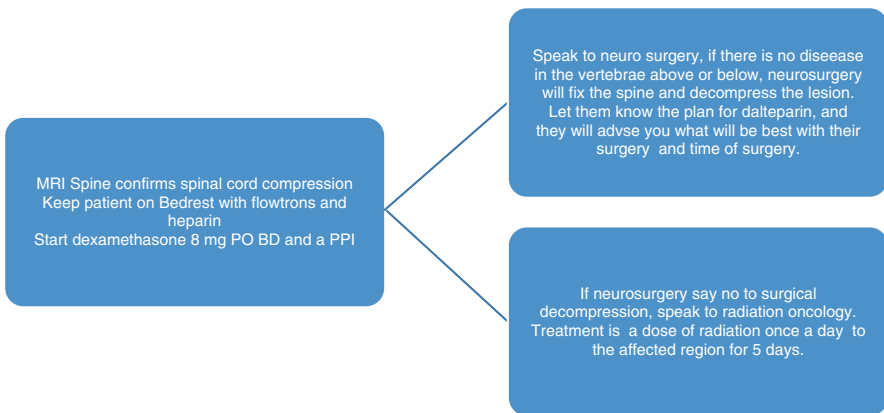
MRI Spine confirms spinal cord compression
Keep patient on Bedrest with flowtrons and heparin
Start dexamethasone 8 mg PO BD and a PPI

Speak to neuro surgery, if there is no diseease in the vertebrae above or below, neurosurgery will fix the spine and decompress the lesion. Let them know the plan for dalteparin, and they will advse you what will be best with their surgery and time of surgery.

If neurosurgery say no to surgical decompression, speak to radiation oncology. Treatment is a dose of radiation once a day to the affected region for 5 days.